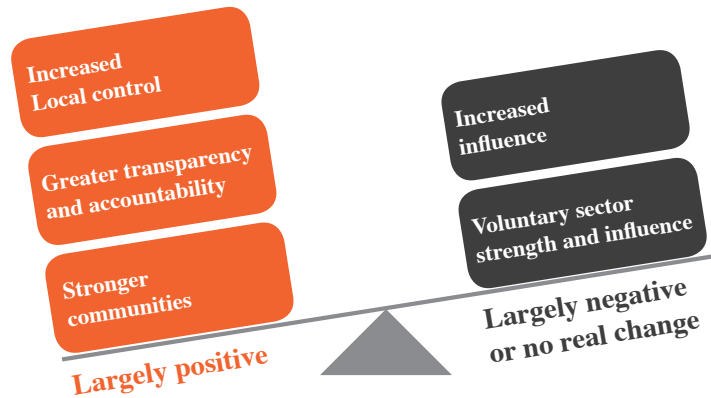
Increased
Local control

Greater transparency and accountability

Stronger communities

Largely positive

Increased influence

Voluntary sector strength and influence

Largely negative or no real change